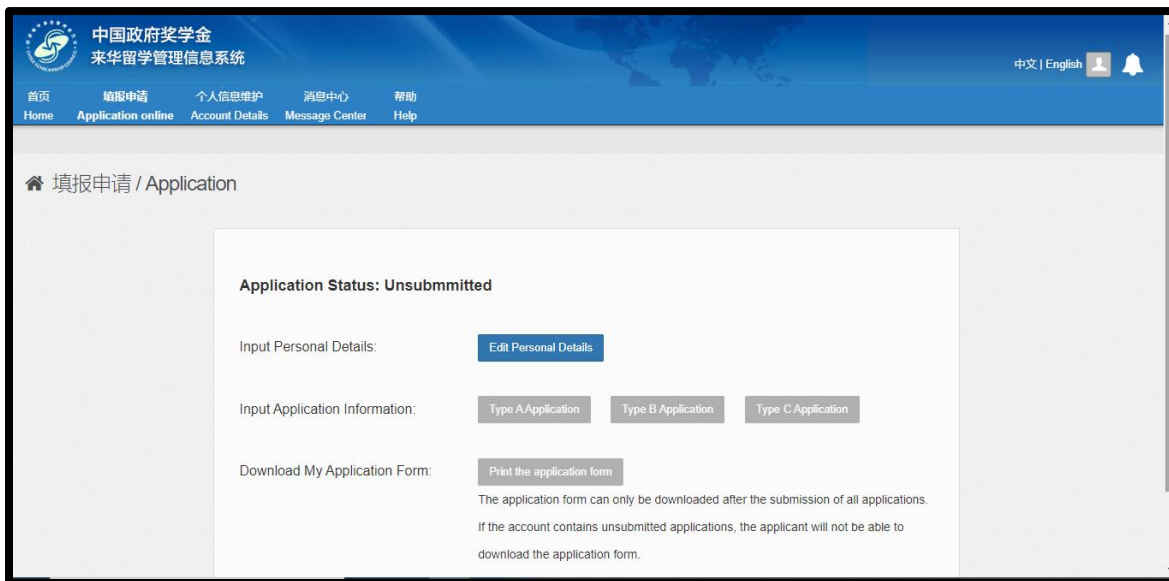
中国政府奖学金
来华留学管理信息系统

中文 | English

首页
Home

填报申请
Application online

个人信息维护
Account Details

消息中心
Message Center

帮助
Help

填报申请 / Application

Application Status: Unsubmmitted

Input Personal Details: Edit Personal Details

Input Application Information: Type A Application Type B Application Type C Application

Download My Application Form: Print the application form

The application form can only be downloaded after the submission of all applications. If the account contains unsubmitted applications, the applicant will not be able to download the application form.